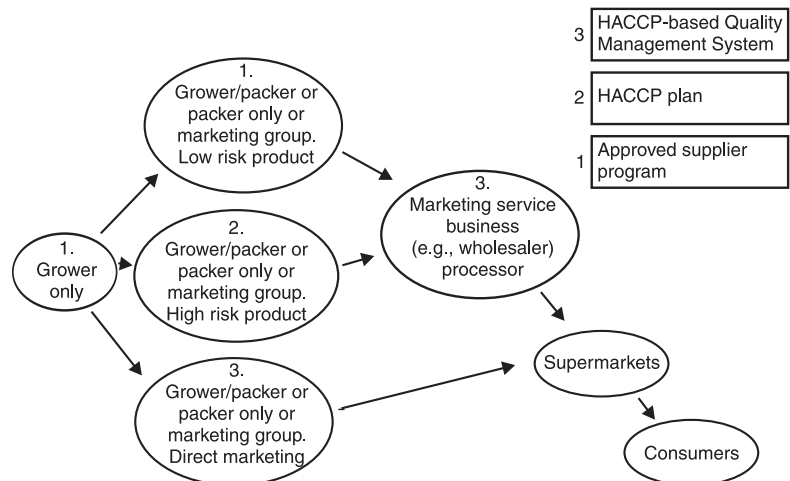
3 HACCP-based Quality Management System

2 HACCP plan

1 Approved supplier program

1. Grower/packer or packer only or marketing group. Low risk product

1. Grower only

2. Grower/packer or packer only or marketing group. High risk product

3. Grower/packer or packer only or marketing group. Direct marketing

3. Marketing service business (e.g., wholesaler) processor

Supermarkets

Consumers